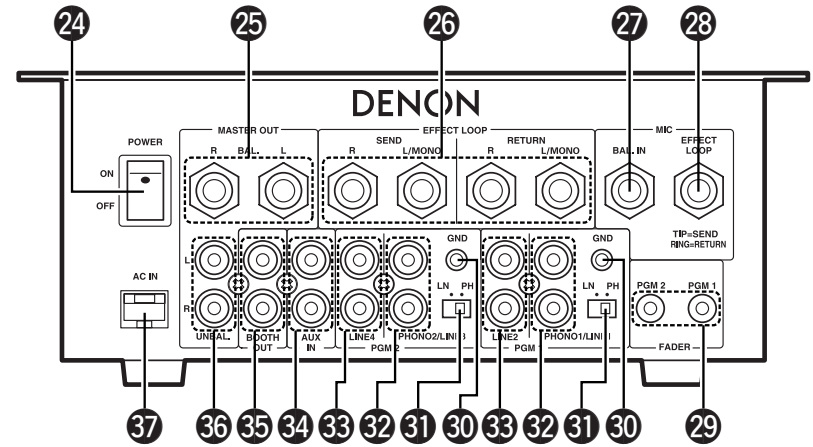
24 25 26 27 28

DENON

POWER
ON
OFF

MASTER OUT
R BAL. L

EFFECT LOOP
SEND
R L/MONO
RETURN
R L/MONO

MIC
BAL. IN
EFFECT LOOP
TIP=SEND
RING=RETURN

AC IN

L
R
UNBAL.
BOOTH OUT
AUX IN
LINE4
PHONO2/LINE3
PGM 2
GND
LN PH
LINE2
PHONO1/LINE1
PGM
GND
LN PH
PGM 2 PGM 1
FADER

37 36 35 34 33 32 31 30 33 32 31 30 29